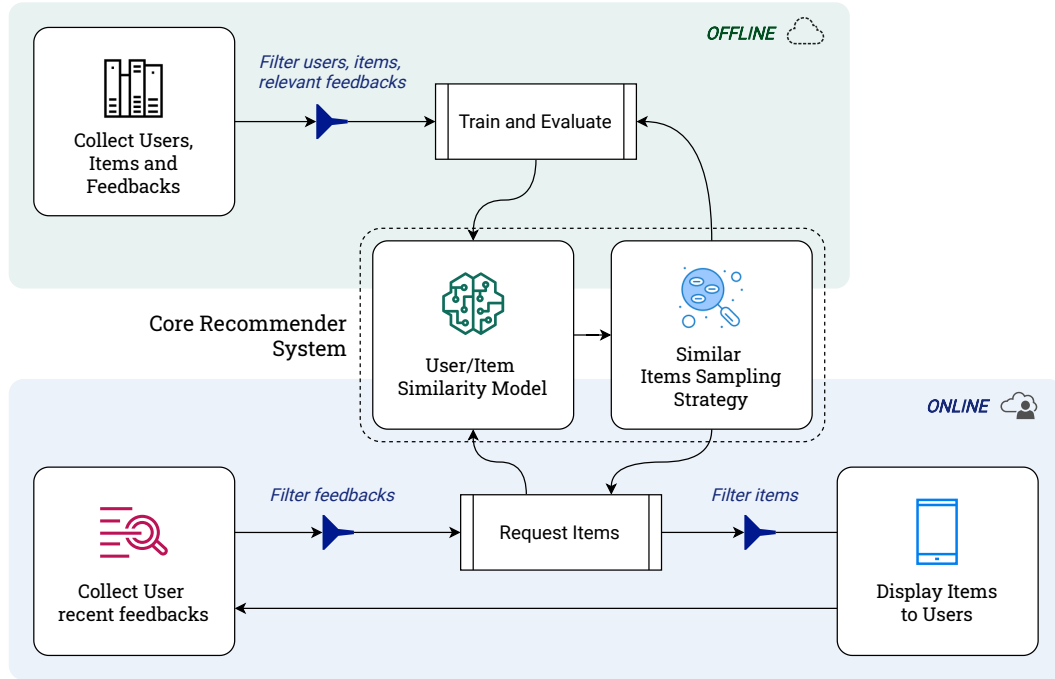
OFFLINE

Collect Users, Items and Feedbacks

Filter users, items, relevant feedbacks

Train and Evaluate

Core Recommender System

User/Item Similarity Model

Similar Items Sampling Strategy

ONLINE

Collect User recent feedbacks

Filter feedbacks

Request Items

Filter items

Display Items to Users